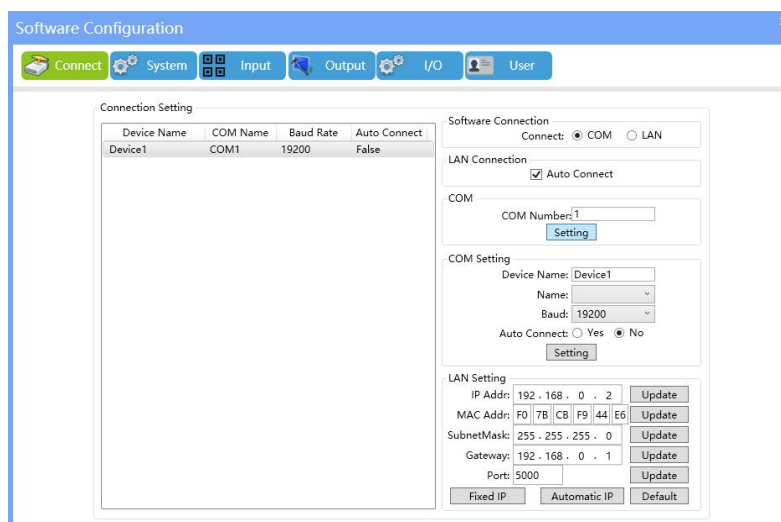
Software Configuration

Connect System Input Output I/O User

Connection Setting

| Device Name | COM Name | Baud Rate | Auto Connect |
|---|---|---|---|
| Device1 | COM1 | 19200 | False |

Software Connection
Connect: COM LAN

LAN Connection
Auto Connect

COM
COM Number: 1
Setting

COM Setting
Device Name: Device1
Name:
Baud: 19200
Auto Connect: Yes No
Setting

LAN Setting
IP Addr: 192 . 168 . 0 . 2 Update
MAC Addr: F0 7B CB F9 44 E6 Update
SubnetMask: 255 . 255 . 255 . 0 Update
Gateway: 192 . 168 . 0 . 1 Update
Port: 5000 Update
Fixed IP Automatic IP Default